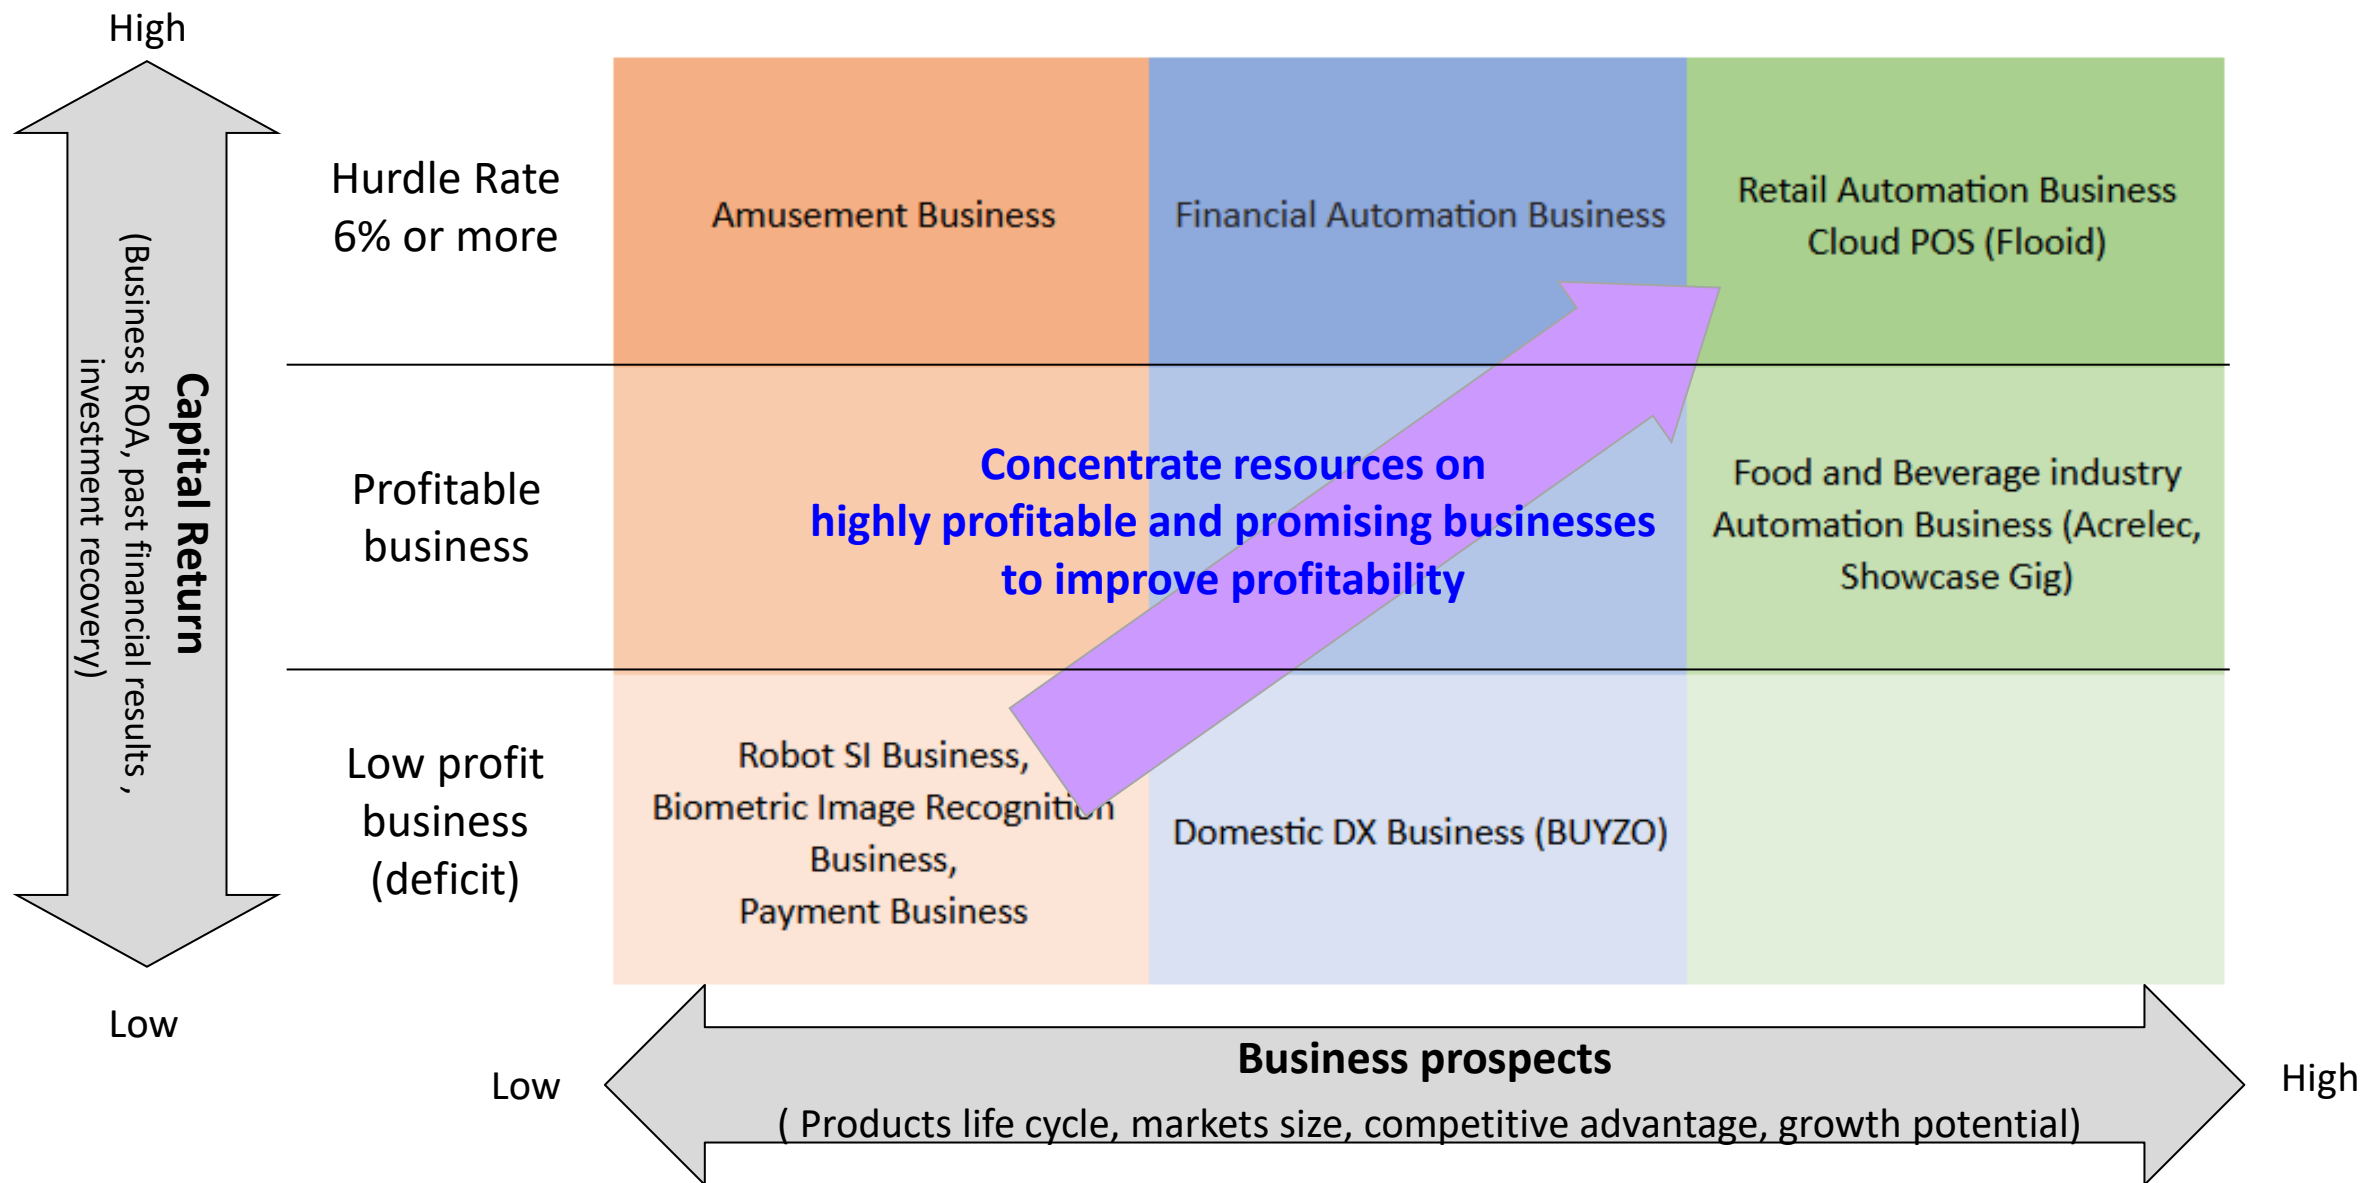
High

Capital Return

(Business ROA, past financial results , investment recovery)

Low

Hurdle Rate 6% or more

Amusement Business

Financial Automation Business

Retail Automation Business Cloud POS (Flooid)

Profitable business

Concentrate resources on highly profitable and promising businesses to improve profitability

Food and Beverage industry Automation Business (Acrelec, Showcase Gig)

Low profit business (deficit)

Robot SI Business, Biometric Image Recognition Business, Payment Business

Domestic DX Business (BUYZO)

Low

Business prospects

( Products life cycle, markets size, competitive advantage, growth potential)

High